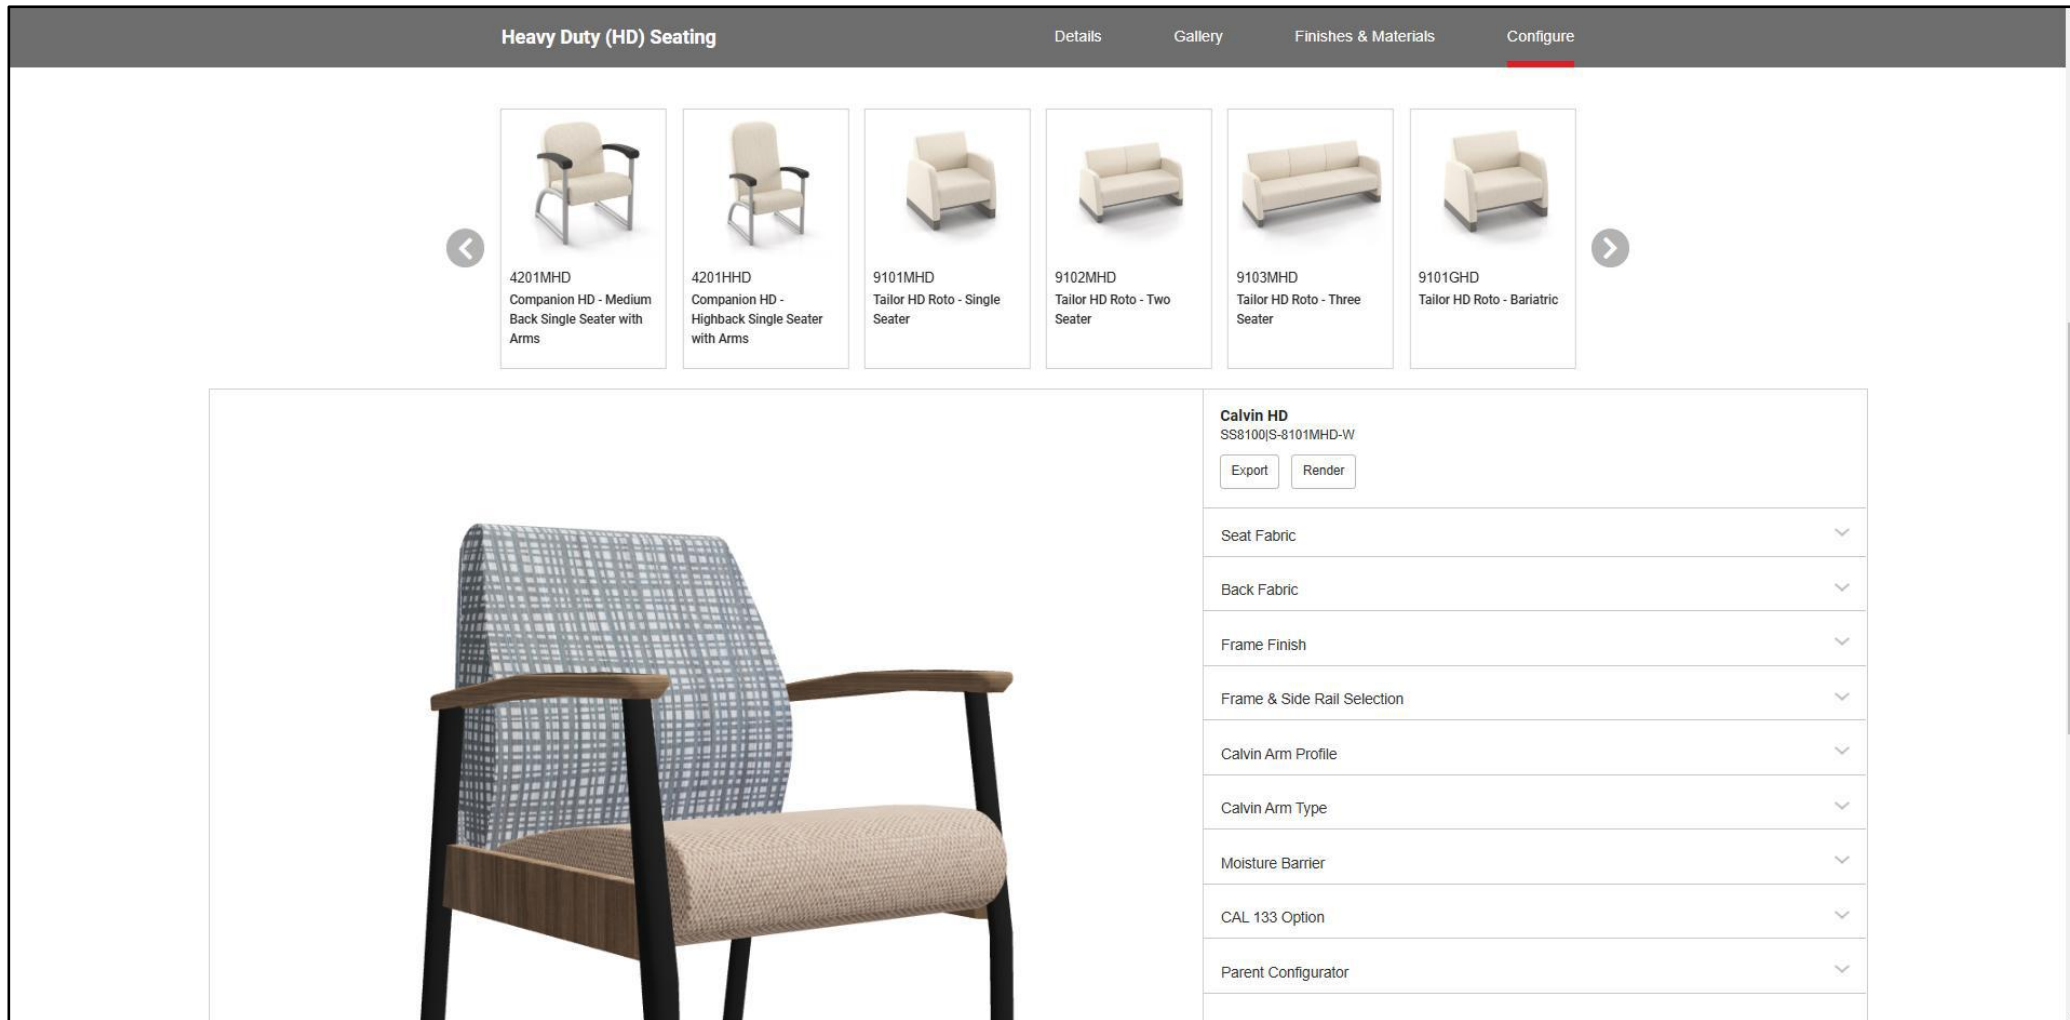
Heavy Duty (HD) Seating

Details Gallery Finishes & Materials Configure

4201MHD
Companion HD - Medium Back Single Seater with Arms

4201HHD
Companion HD - Highback Single Seater with Arms

9101MHD
Tailor HD Roto - Single Seater

9102MHD
Tailor HD Roto - Two Seater

9103MHD
Tailor HD Roto - Three Seater

9101GHD
Tailor HD Roto - Bariatric

Calvin HD
SS8100|S-8101MHD-W

Export Render

Seat Fabric

Back Fabric

Frame Finish

Frame & Side Rail Selection

Calvin Arm Profile

Calvin Arm Type

Moisture Barrier

CAL 133 Option

Parent Configurator